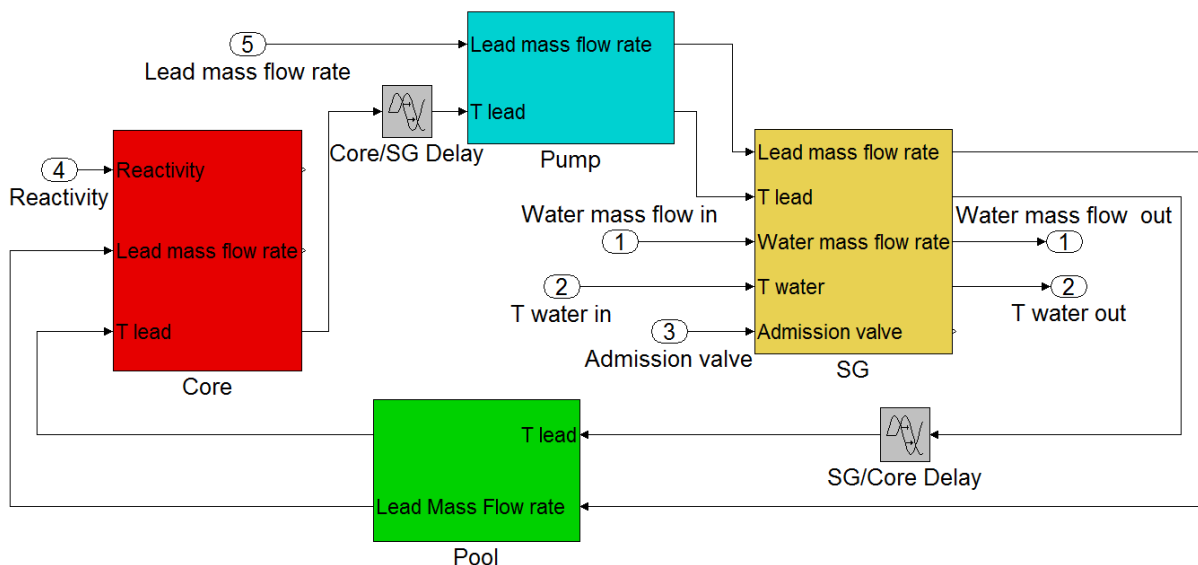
5
Lead mass flow rate
Lead mass flow rate
T lead
Pump
Core/SG Delay
4
Reactivity
Reactivity
Lead mass flow rate
T lead
Core
Lead mass flow rate
T lead
Water mass flow rate
T water
Admission valve
SG
Water mass flow in
1
2
T water in
3
Admission valve
Water mass flow out
1
2
T water out
T lead
Lead Mass Flow rate
Pool
SG/Core Delay